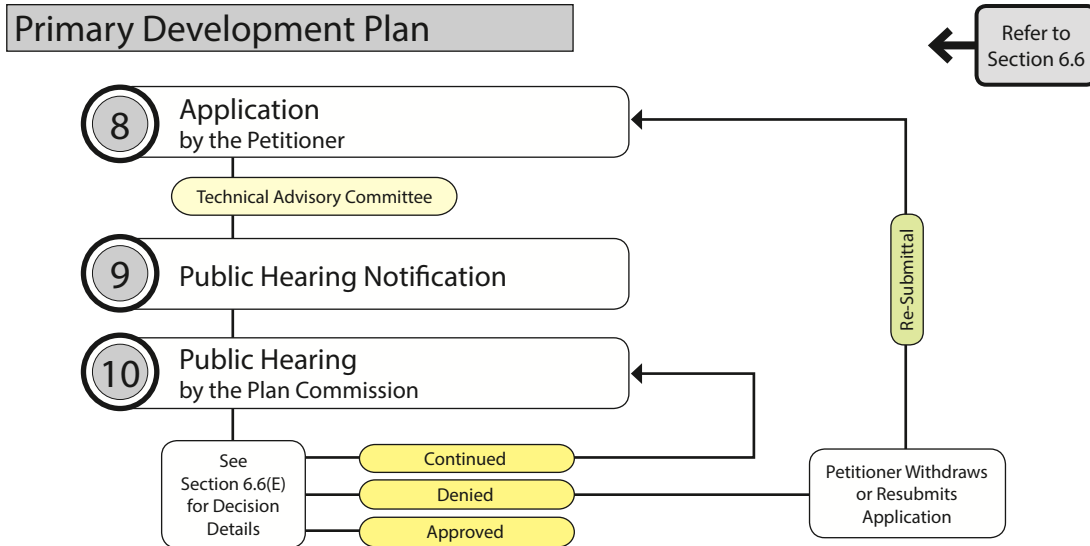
Primary Development Plan

Refer to Section 6.6

8 Application by the Petitioner

Technical Advisory Committee

9 Public Hearing Notification

10 Public Hearing by the Plan Commission

Re-Submittal

See Section 6.6(E) for Decision Details

Continued

Denied

Approved

Petitioner Withdraws or Resubmits Application